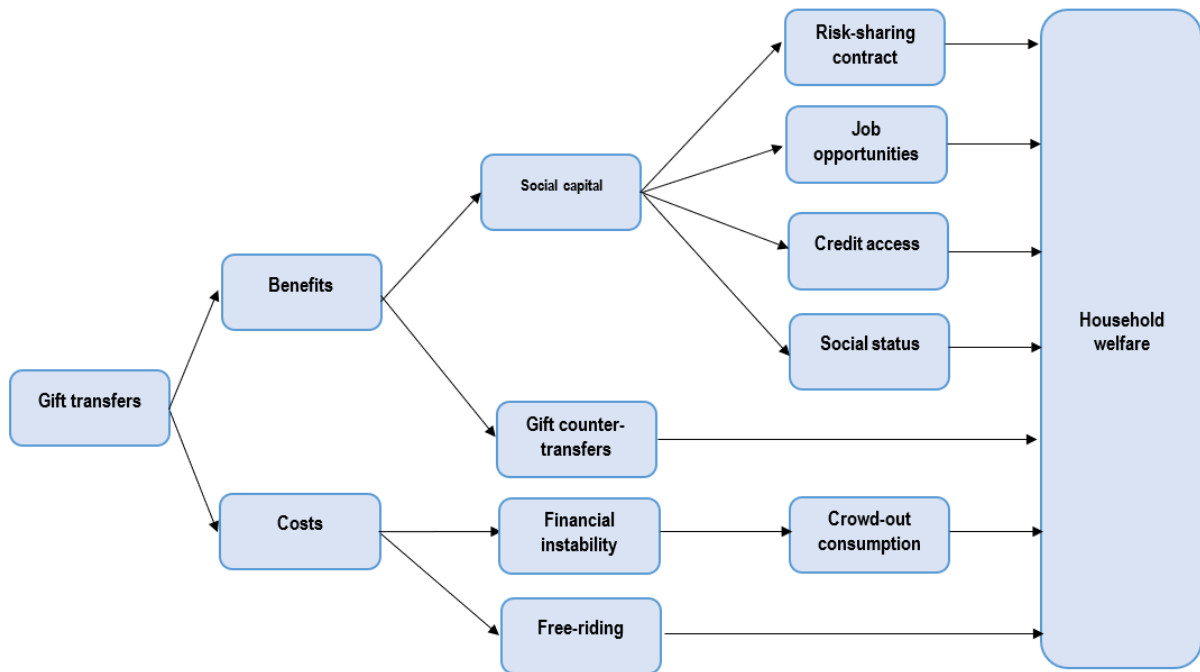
Risk-sharing contract

Job opportunities

Social capital

Credit access

Benefits

Social status

Household welfare

Gift transfers

Gift counter-transfers

Costs

Financial instability

Crowd-out consumption

Free-riding